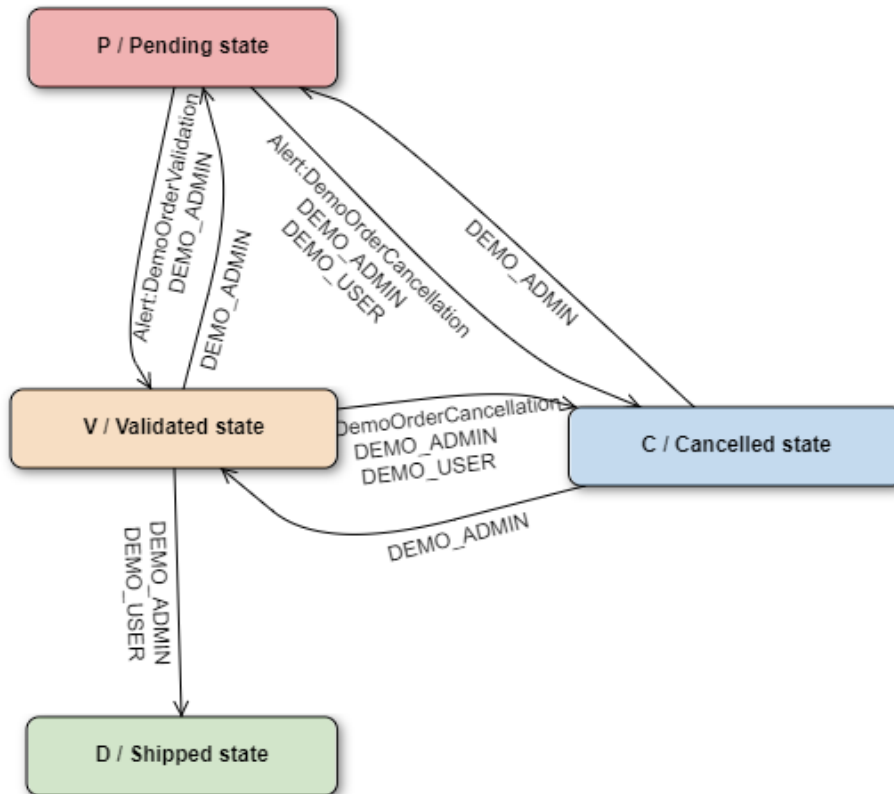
P / Pending state

Alert:DemoOrderValidation
DEMO_ADMIN

DEMO_ADMIN

Alert:DemoOrderCancellation
DEMO_ADMIN
DEMO_USER

DEMO_ADMIN

V / Validated state

DemoOrderCancellation
DEMO_ADMIN
DEMO_USER

C / Cancelled state

DEMO_ADMIN

DEMO_ADMIN
DEMO_USER

D / Shipped state